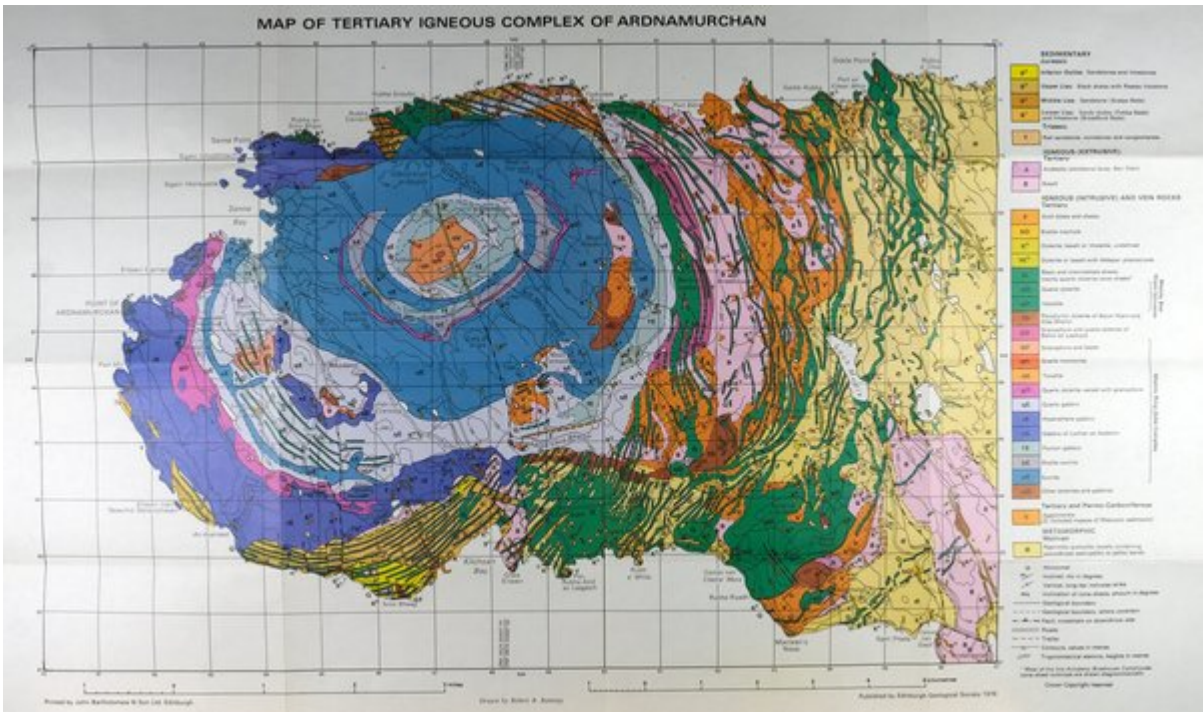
MAP OF TERTIARY IGNEOUS COMPLEX OF ARDNAMURCHAN

SEDIMENTARY
Jurassic
Inferior Oolite Sandstones and limestones
Upper Lias Black shales with Pabba Ironstone
Middle Lias Sandstone (Scalpa Beds)
Lower Lias Sandy shales (Pabba Beds) and limestones (Broadford Beds)
Triassic
Red sandstones, cornstones and conglomerates

IGNEOUS (EXTRUSIVE)
Tertiary
Andesitic (dacitic) lavas, Ben Hiant
Basalt

IGNEOUS (INTRUSIVE) AND VEIN ROCKS
Tertiary

Tertiary and Permo-Carboniferous

METAMORPHIC
Moinian

POINT OF ARDNAMURCHAN

Sanna Point

Sanna Bay

Kilchoan Bay

Maclean's Nose

Printed by John Bartholomew & Son Ltd. Edinburgh

Drawn by Robert A. Bowley

Published by Edinburgh Geological Society 1976

Crown Copyright reserved